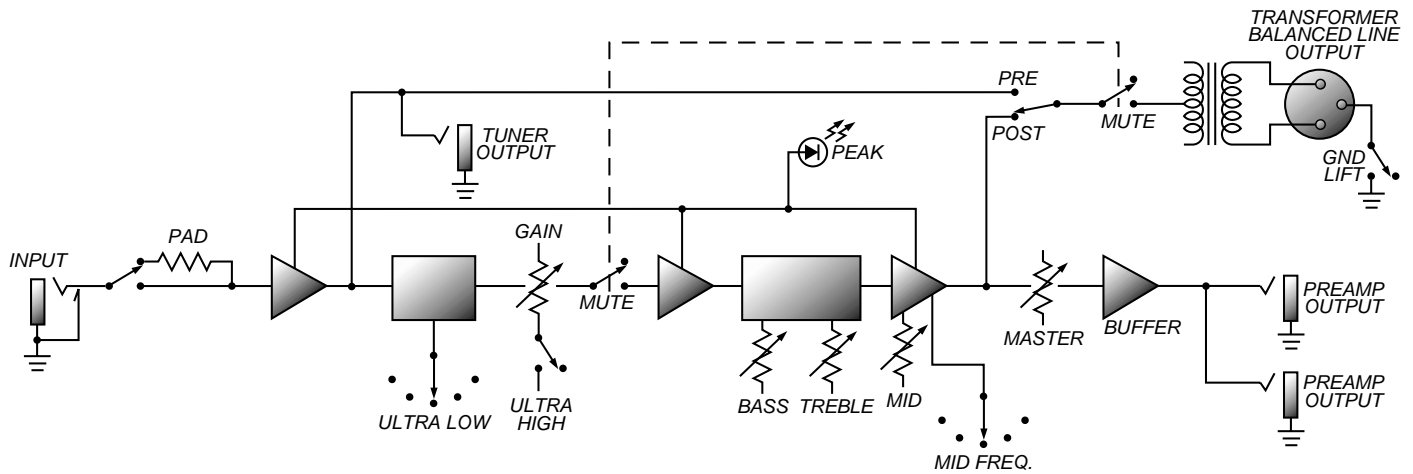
TRANSFORMER BALANCED LINE OUTPUT

PRE

TUNER OUTPUT

POST

MUTE

PEAK

GND LIFT

PAD

GAIN

INPUT

MUTE

MASTER

BUFFER

PREAMP OUTPUT

PREAMP OUTPUT

ULTRA LOW

ULTRA HIGH

BASS

TREBLE

MID

MID FREQ.